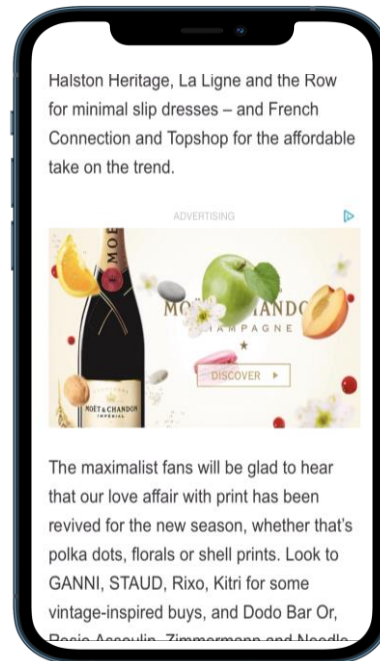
Halston Heritage, La Ligne and the Row for minimal slip dresses – and French Connection and Topshop for the affordable take on the trend.

ADVERTISING

MOËT & CHANDON
CHAMPAGNE
★
DISCOVER ▸
MOËT & CHANDON
IMPERIAL

The maximalist fans will be glad to hear that our love affair with print has been revived for the new season, whether that's polka dots, florals or shell prints. Look to GANNI, STAUD, Rixo, Kitri for some vintage-inspired buys, and Dodo Bar Or, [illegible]